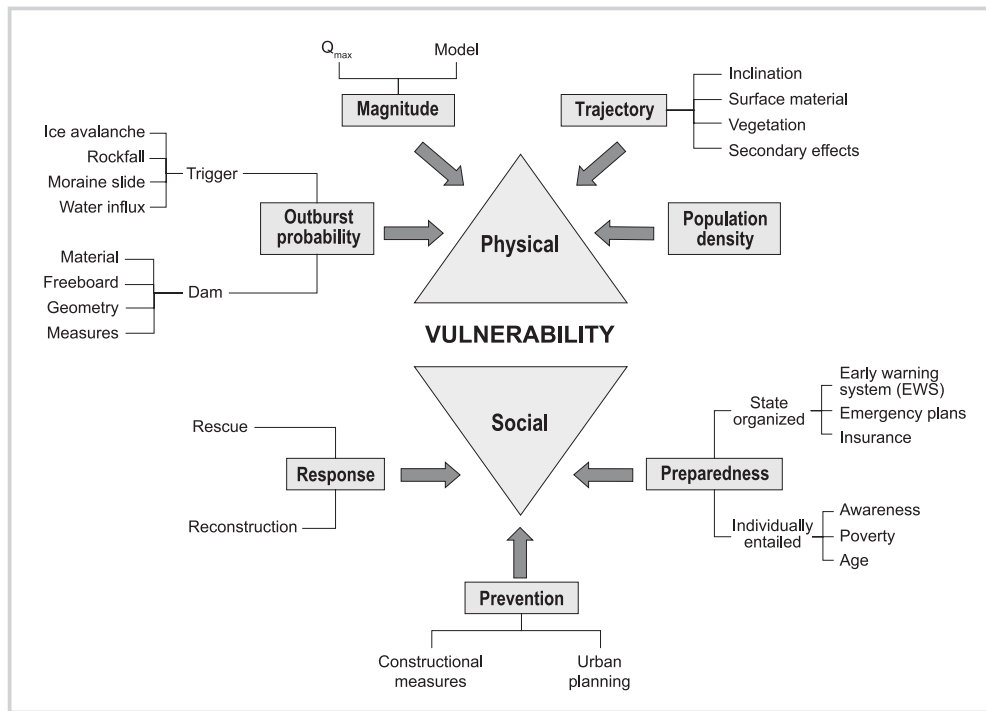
$Q_{max}$

Model

Magnitude

Trajectory

Inclination

Surface material

Vegetation

Secondary effects

Ice avalanche

Rockfall

Moraine slide

Water influx

Trigger

Outburst probability

Physical

Population density

Material

Freeboard

Geometry

Measures

Dam

VULNERABILITY

Social

Early warning system (EWS)

Emergency plans

Insurance

State organized

Rescue

Response

Preparedness

Reconstruction

Individually entailed

Awareness

Poverty

Age

Prevention

Constructional measures

Urban planning